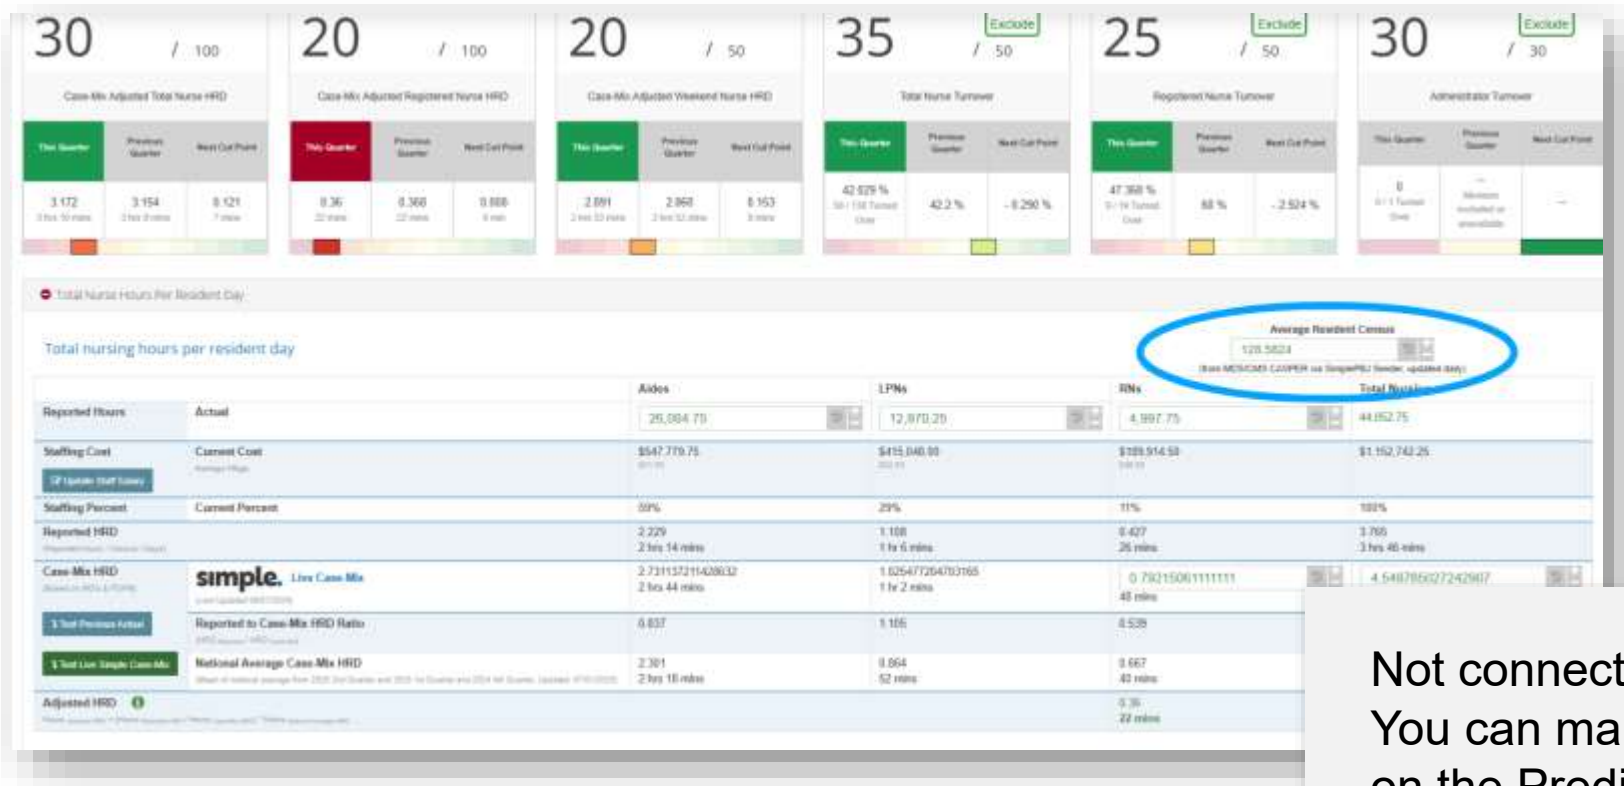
30 / 100
Case-Mix Adjusted Total Nurse HRD

| This Quarter | Previous Quarter | Next Cut Point |
|---|---|---|
| 3.172 3 hrs 10 mins | 3.154 3 hrs 9 mins | 0.121 7 mins |

20 / 100
Case-Mix Adjusted Registered Nurse HRD

| This Quarter | Previous Quarter | Next Cut Point |
|---|---|---|
| 0.36 22 mins | 0.368 22 mins | 0.088 5 mins |

20 / 50
Case-Mix Adjusted Weekend Nurse HRD

| This Quarter | Previous Quarter | Next Cut Point |
|---|---|---|
| 2.891 2 hrs 53 mins | 2.860 2 hrs 52 mins | 0.153 9 mins |

Exclude
35 / 50
Total Nurse Turnover

| This Quarter | Previous Quarter | Next Cut Point |
|---|---|---|
| 42.029 % | 42.2 % | - 8.290 % |

Exclude
25 / 50
Registered Nurse Turnover

| This Quarter | Previous Quarter | Next Cut Point |
|---|---|---|
| 47.368 % | 50 % | - 2.524 % |

Exclude
30 / 30
Administrator Turnover

| This Quarter | Previous Quarter | Next Cut Point |
|---|---|---|
| 0 | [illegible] | — |

Total Nurse Hours Per Resident Day

Total nursing hours per resident day

Average Resident Census
128.5824
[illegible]

| | | Aides | LPNs | RNs | Total Nursing |
|---|---|---|---|---|---|
| Reported Hours | Actual | 26,084.75 | 12,870.25 | 4,997.75 | 44,052.75 |
| Staffing Cost Update Staff Salary | Current Cost | $547,779.75 | $415,046.00 | $189,914.50 | $1,152,742.25 |
| Staffing Percent | Current Percent | 59% | 29% | 11% | 100% |
| Reported HRD | | 2.229 2 hrs 14 mins | 1.108 1 hr 6 mins | 0.427 26 mins | 3.765 3 hrs 46 mins |
| Case-Mix HRD | simple. Live Case-Mix | 2.73113721142863 2 hrs 44 mins | 1.02647720470316 1 hr 2 mins | 0.79215061111111 48 mins | 4.54978502724290 |
| Test Previous Actual | Reported to Case-Mix HRD Ratio | 0.837 | 1.105 | 0.539 | |
| Test Live Simple Case-Mix | National Average Case-Mix HRD | 2.301 2 hrs 18 mins | 0.864 52 mins | 0.667 40 mins | |
| Adjusted HRD | | | | 0.36 22 mins | |

Not connect
You can ma